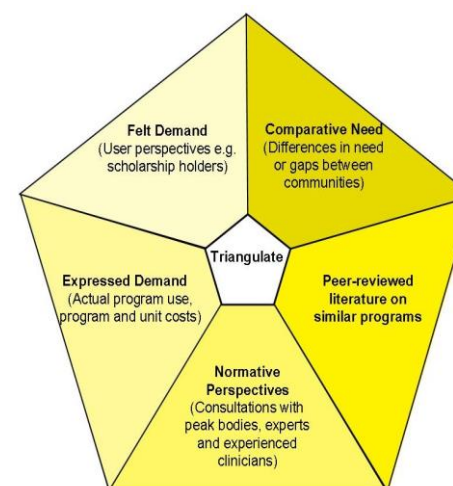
Felt Demand
(User perspectives e.g. scholarship holders)

Comparative Need
(Differences in need or gaps between communities)

Triangulate

Expressed Demand
(Actual program use, program and unit costs)

Peer-reviewed literature on similar programs

Normative Perspectives
(Consultations with peak bodies, experts and experienced clinicians)